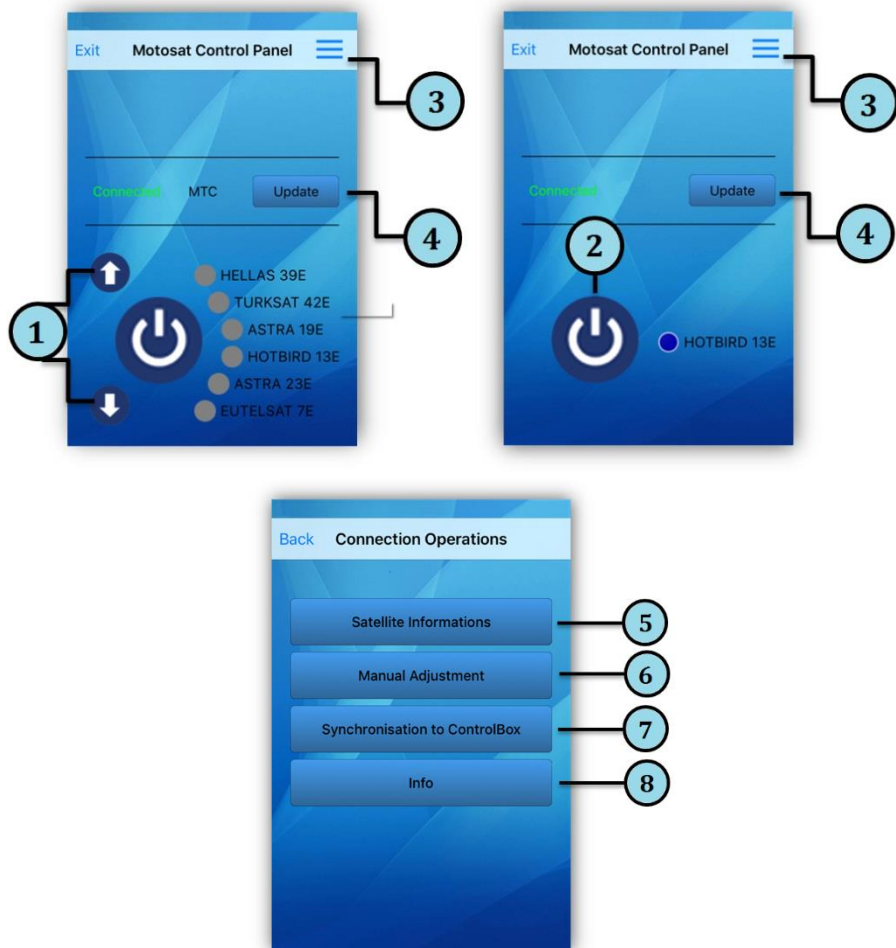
Exit Motosat Control Panel

3

Connected MTC Update

4

1

HELLAS 39E
TURKSAT 42E
ASTRA 19E
HOTBIRD 13E
ASTRA 23E
EUTELSAT 7E

Exit Motosat Control Panel

3

Connected Update

4

2

HOTBIRD 13E

Back Connection Operations

Satellite Informations
5

Manual Adjustment
6

Synchronisation to ControlBox
7

Info
8